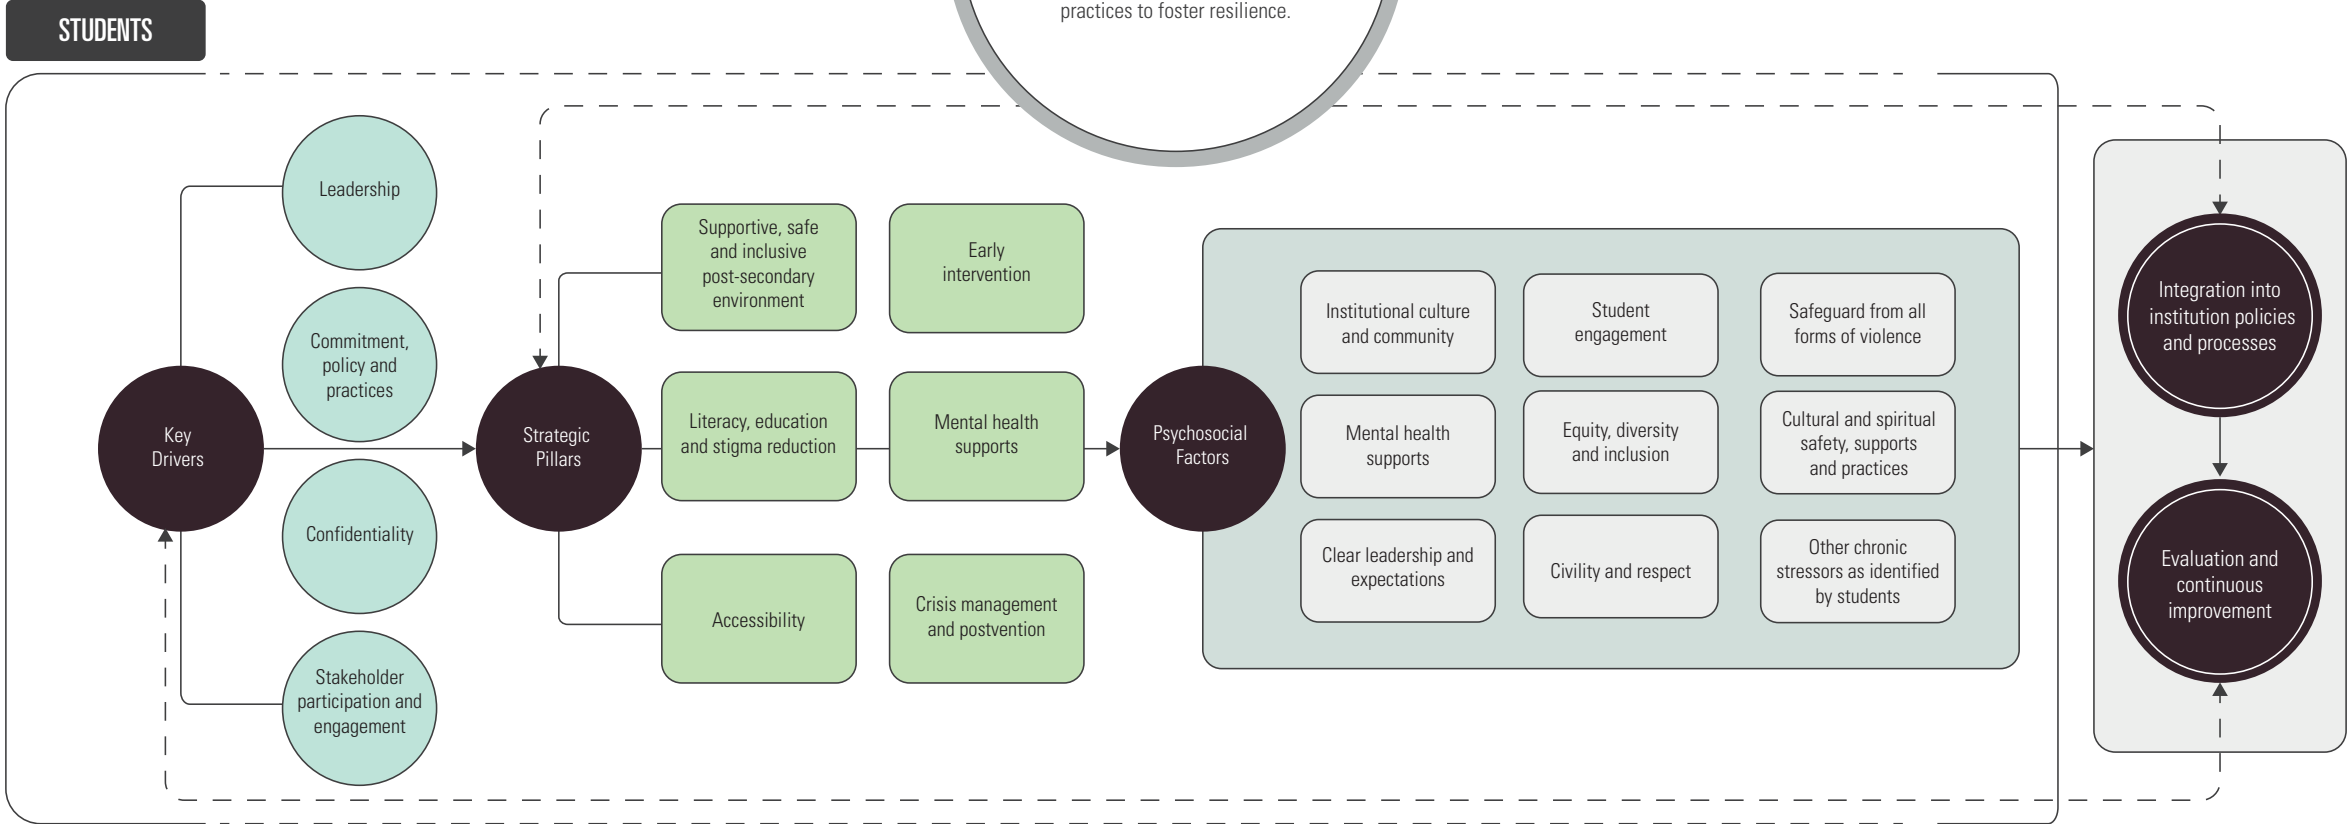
STUDENTS

practices to foster resilience.

Key Drivers

Leadership

Commitment, policy and practices

Confidentiality

Stakeholder participation and engagement

Strategic Pillars

Supportive, safe and inclusive post-secondary environment

Early intervention

Literacy, education and stigma reduction

Mental health supports

Accessibility

Crisis management and postvention

Psychosocial Factors

Institutional culture and community

Student engagement

Safeguard from all forms of violence

Mental health supports

Equity, diversity and inclusion

Cultural and spiritual safety, supports and practices

Clear leadership and expectations

Civility and respect

Other chronic stressors as identified by students

Integration into institution policies and processes

Evaluation and continuous improvement